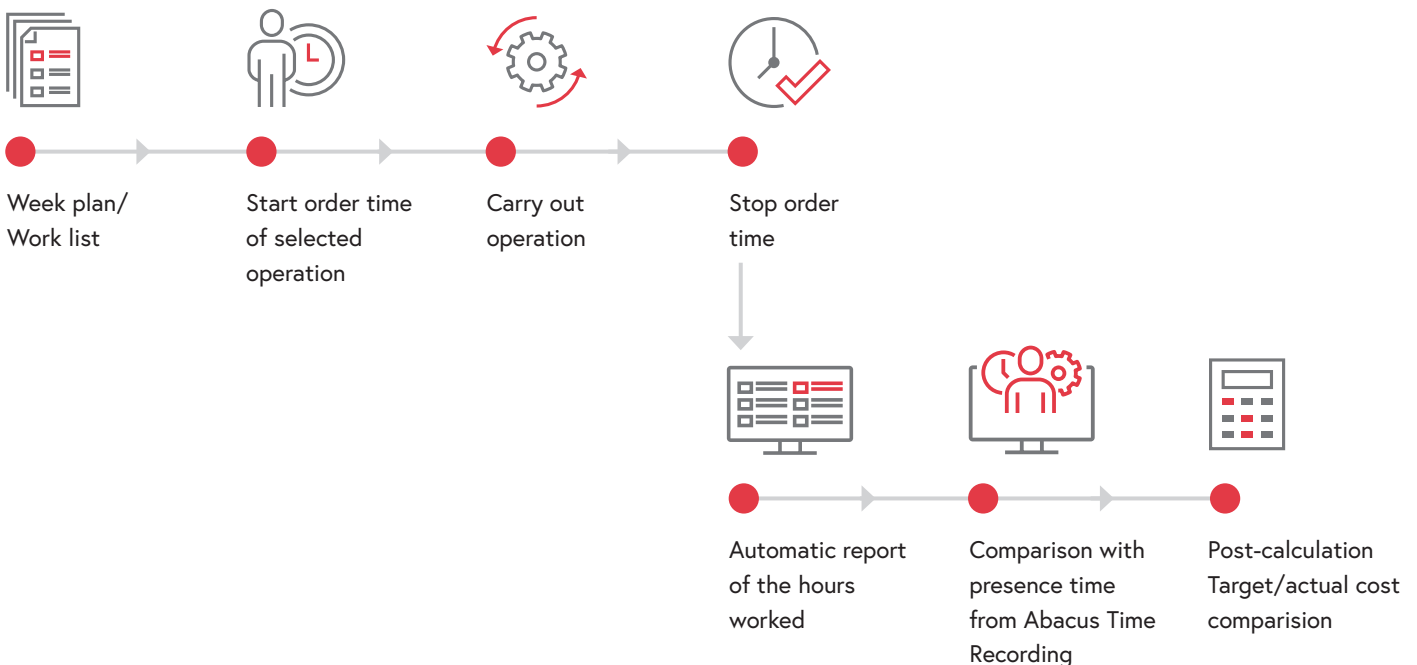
Week plan/
Work list

Start order time of selected operation

Carry out operation

Stop order time

Automatic report of the hours worked

Comparison with presence time from Abacus Time Recording

Post-calculation
Target/actual cost comparision